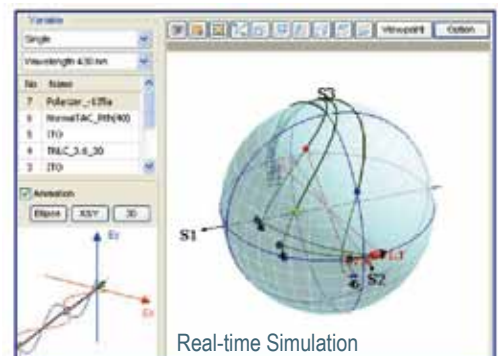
Variable

Single

Wavelength 430 nm

| No | Name |
|---|---|
| 7 | Polarizer_-135e |
| 6 | NormalTAC_Rth(40) |
| 5 | ITO |
| 4 | TNLC_3.6_20 |
| 3 | ITO |

Animation

Ellipse  XSY  3D

Ey

Ex

Viewpoint  Option

S3

S1

S2

Real-time Simulation